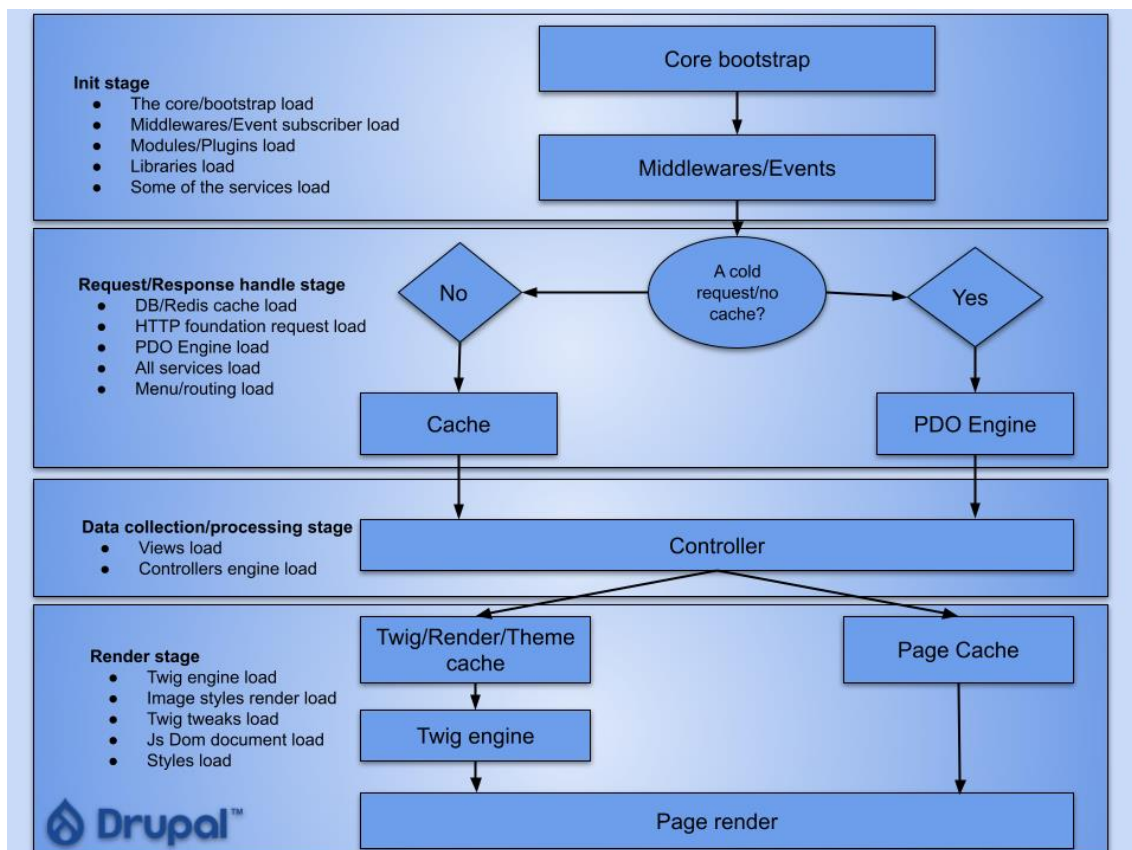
Init stage
- The core/bootstrap load
- Middlewares/Event subscriber load
- Modules/Plugins load
- Libraries load
- Some of the services load

Core bootstrap

Middlewares/Events

Request/Response handle stage
- DB/Redis cache load
- HTTP foundation request load
- PDO Engine load
- All services load
- Menu/routing load

No

A cold request/no cache?

Yes

Cache

PDO Engine

Data collection/processing stage
- Views load
- Controllers engine load

Controller

Render stage
- Twig engine load
- Image styles render load
- Twig tweaks load
- Js Dom document load
- Styles load

Twig/Render/Theme cache

Page Cache

Twig engine

Page render

Drupal™